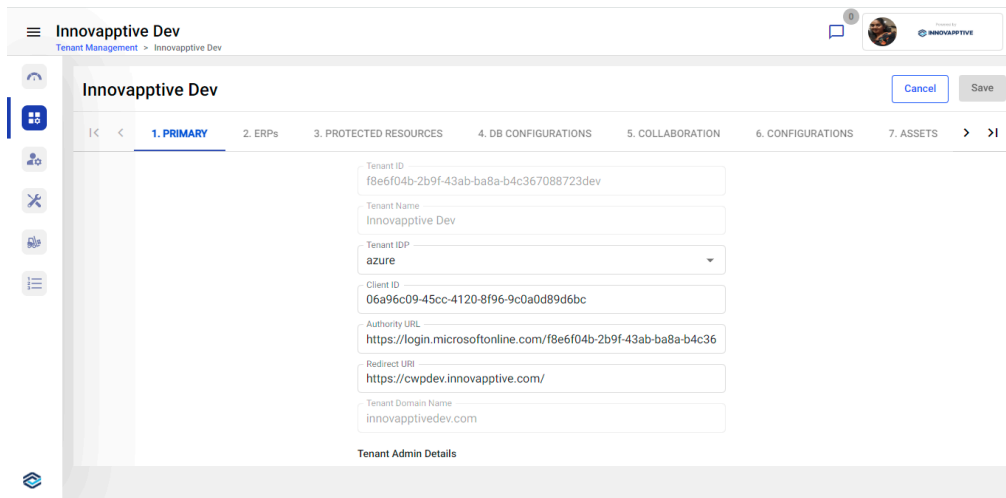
Innovapptive Dev
Tenant Management > Innovapptive Dev

0

Powered By
INNOVAPPTIVE

Innovapptive Dev

Cancel Save

1. PRIMARY 2. ERPs 3. PROTECTED RESOURCES 4. DB CONFIGURATIONS 5. COLLABORATION 6. CONFIGURATIONS 7. ASSETS

Tenant ID
f8e6f04b-2b9f-43ab-ba8a-b4c367088723dev

Tenant Name
Innovapptive Dev

Tenant IDP
azure

Client ID
06a96c09-45cc-4120-8f96-9c0a0d89d6bc

Authority URL
https://login.microsoftonline.com/f8e6f04b-2b9f-43ab-ba8a-b4c36

Redirect URI
https://cwpdev.innovapptive.com/

Tenant Domain Name
innovapptivedev.com

Tenant Admin Details